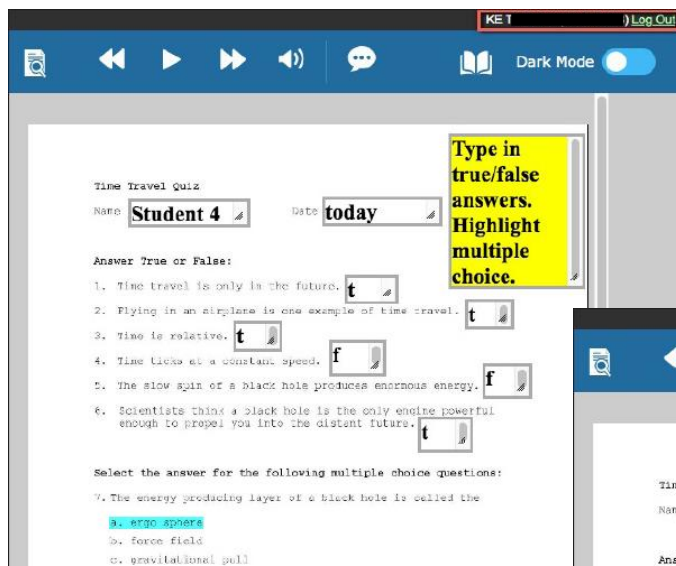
KE I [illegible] ) Log Out

Dark Mode

Time Travel Quiz

Name Student 4 Date today

Type in true/false answers. Highlight multiple choice.

Answer True or False:

1. Time travel is only in the future. t
2. Flying in an airplane is one example of time travel. t
3. Time is relative. t
4. Time ticks at a constant speed. f
5. The slow spin of a black hole produces enormous energy. f
6. Scientists think a black hole is the only engine powerful enough to propel you into the distant future. t

Select the answer for the following multiple choice questions:

7. The energy producing layer of a black hole is called the

a. ergo sphere
b. force field
c. gravitational pull

Tim
Nam
Ans